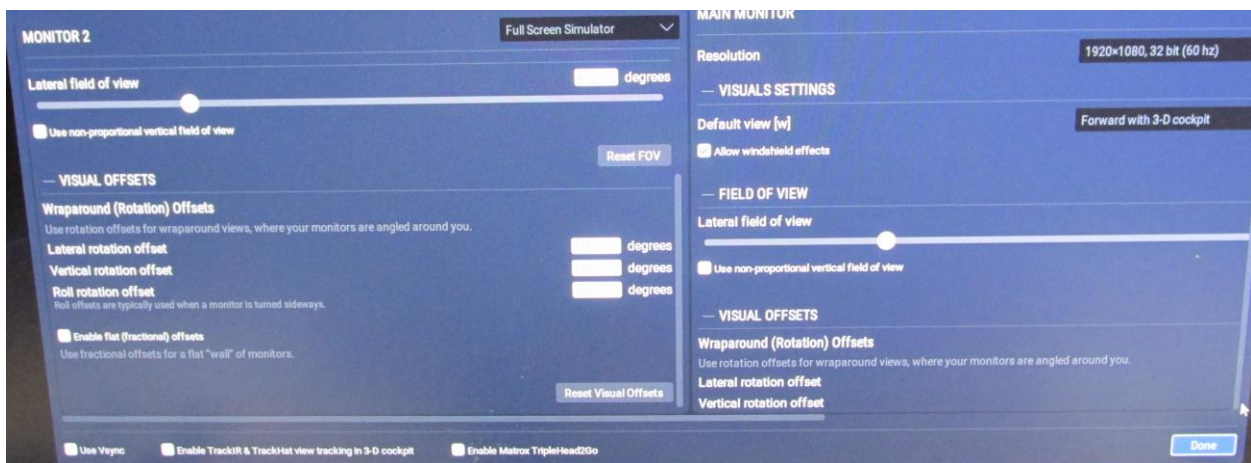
MONITOR 2

Full Screen Simulator

Lateral field of view

degrees

Use non-proportional vertical field of view

Reset FOV

— VISUAL OFFSETS

Wraparound (Rotation) Offsets

Use rotation offsets for wraparound views, where your monitors are angled around you.

Lateral rotation offset

degrees

Vertical rotation offset

degrees

Roll rotation offset

degrees

Roll offsets are typically used when a monitor is turned sideways.

Enable flat (fractional) offsets

Use fractional offsets for a flat "wall" of monitors.

Reset Visual Offsets

MAIN MONITOR

Resolution

1920×1080, 32 bit (60 hz)

— VISUALS SETTINGS

Default view [w]

Forward with 3-D cockpit

Allow windshield effects

— FIELD OF VIEW

Lateral field of view

Use non-proportional vertical field of view

— VISUAL OFFSETS

Wraparound (Rotation) Offsets

Use rotation offsets for wraparound views, where your monitors are angled around you.

Lateral rotation offset

Vertical rotation offset

Use Vsync

Enable TrackIR & TrackHat view tracking in 3-D cockpit

Enable Matrox TripleHead2Go

Done